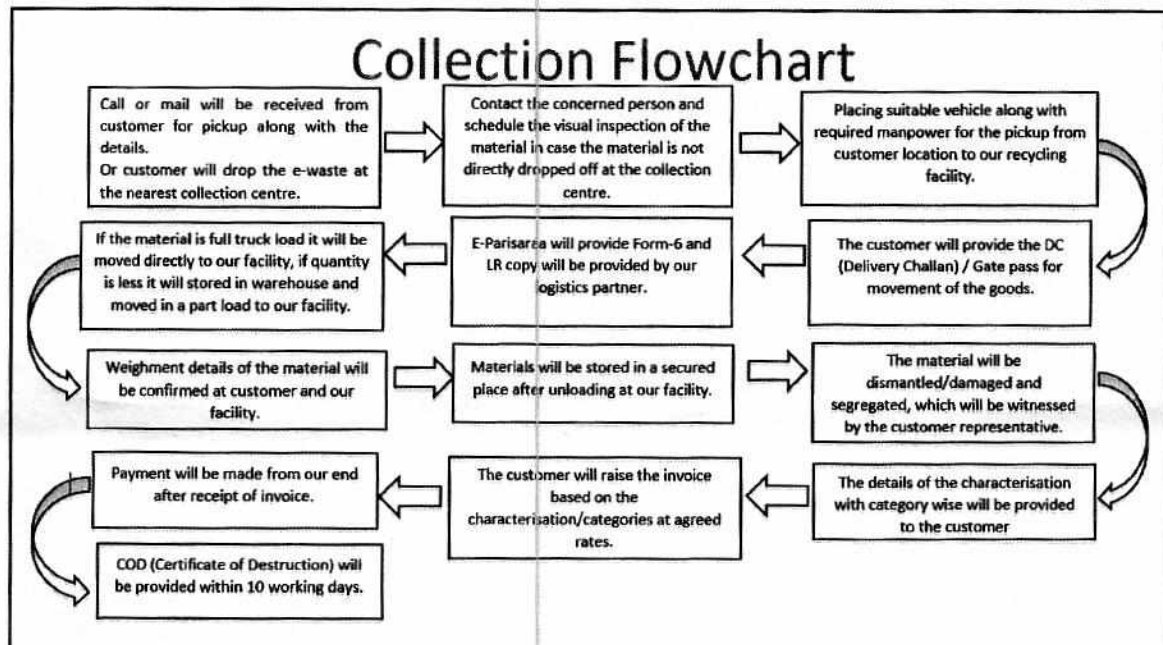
Collection Flowchart

Call or mail will be received from customer for pickup along with the details.
Or customer will drop the e-waste at the nearest collection centre.

Contact the concerned person and schedule the visual inspection of the material in case the material is not directly dropped off at the collection centre.

Placing suitable vehicle along with required manpower for the pickup from customer location to our recycling facility.

If the material is full truck load it will be moved directly to our facility, if quantity is less it will stored in warehouse and moved in a part load to our facility.

E-Parisaraa will provide Form-6 and LR copy will be provided by our logistics partner.

The customer will provide the DC (Delivery Challan) / Gate pass for movement of the goods.

Weighment details of the material will be confirmed at customer and our facility.

Materials will be stored in a secured place after unloading at our facility.

The material will be dismantled/damaged and segregated, which will be witnessed by the customer representative.

Payment will be made from our end after receipt of invoice.

The customer will raise the invoice based on the characterisation/categories at agreed rates.

The details of the characterisation with category wise will be provided to the customer

COD (Certificate of Destruction) will be provided within 10 working days.